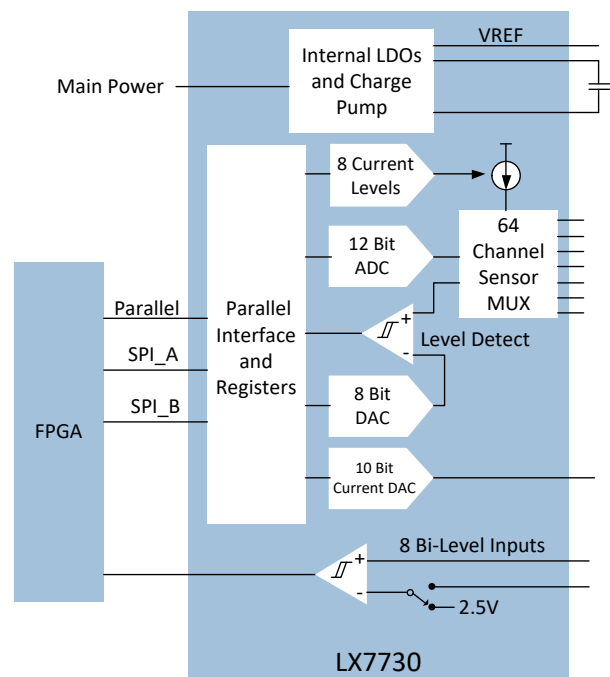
VREF

Internal LDOs and Charge Pump

Main Power

8 Current Levels

12 Bit ADC

64 Channel Sensor MUX

FPGA

Parallel

SPI_A

SPI_B

Parallel Interface and Registers

+

-

Level Detect

8 Bit DAC

10 Bit Current DAC

8 Bi-Level Inputs

+

-

2.5V

LX7730